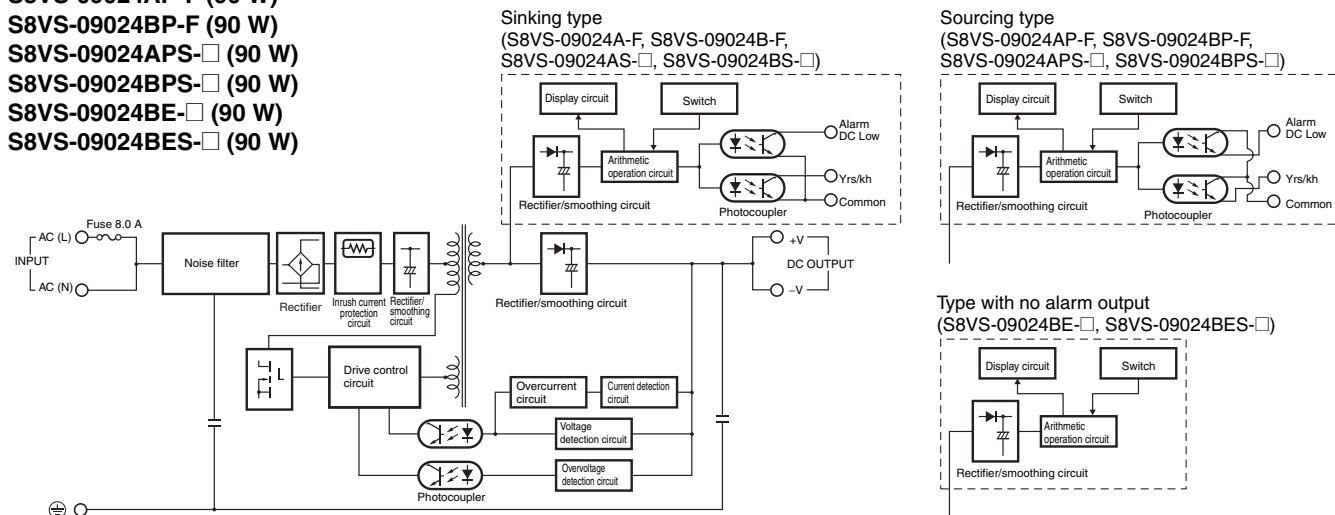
S8VS-09024AP-F (90 W)
S8VS-09024BP-F (90 W)
S8VS-09024APS-□ (90 W)
S8VS-09024BPS-□ (90 W)
S8VS-09024BE-□ (90 W)
S8VS-09024BES-□ (90 W)

Sinking type
(S8VS-09024A-F, S8VS-09024B-F, S8VS-09024AS-□, S8VS-09024BS-□)

Display circuit
Switch
Alarm DC Low
Arithmetic operation circuit
Yrs/kh
Common
Rectifier/smoothing circuit
Photocoupler

Sourcing type
(S8VS-09024AP-F, S8VS-09024BP-F, S8VS-09024APS-□, S8VS-09024BPS-□)

Display circuit
Switch
Alarm DC Low
Arithmetic operation circuit
Yrs/kh
Common
Rectifier/smoothing circuit
Photocoupler

Fuse 8.0 A
AC (L)
INPUT
AC (N)
Noise filter
Rectifier
Inrush current protection circuit
Rectifier/ smoothing circuit
Rectifier/smoothing circuit
+V
DC OUTPUT
–V
L
Drive control circuit
Overcurrent circuit
Current detection circuit
Voltage detection circuit
Overvoltage detection circuit
Photocoupler

Type with no alarm output
(S8VS-09024BE-□, S8VS-09024BES-□)

Display circuit
Switch
Arithmetic operation circuit
Rectifier/smoothing circuit